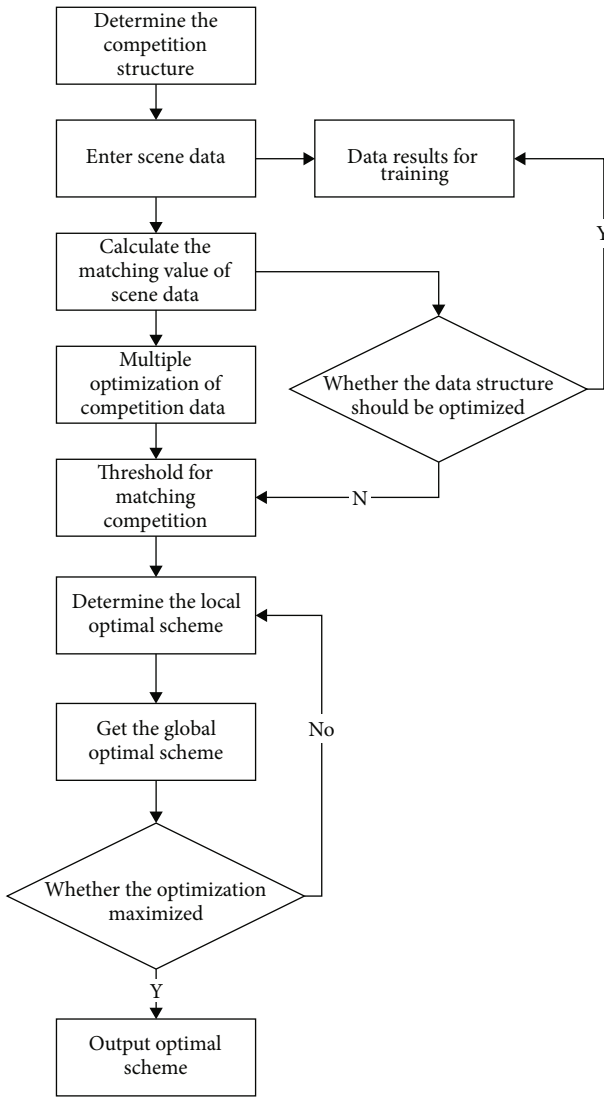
Determine the competition structure

Enter scene data

Data results for training

Y

Calculate the matching value of scene data

Multiple optimization of competition data

Whether the data structure should be optimized

Threshold for matching competition

N

Determine the local optimal scheme

Get the global optimal scheme

No

Whether the optimization maximized

Y

Output optimal scheme